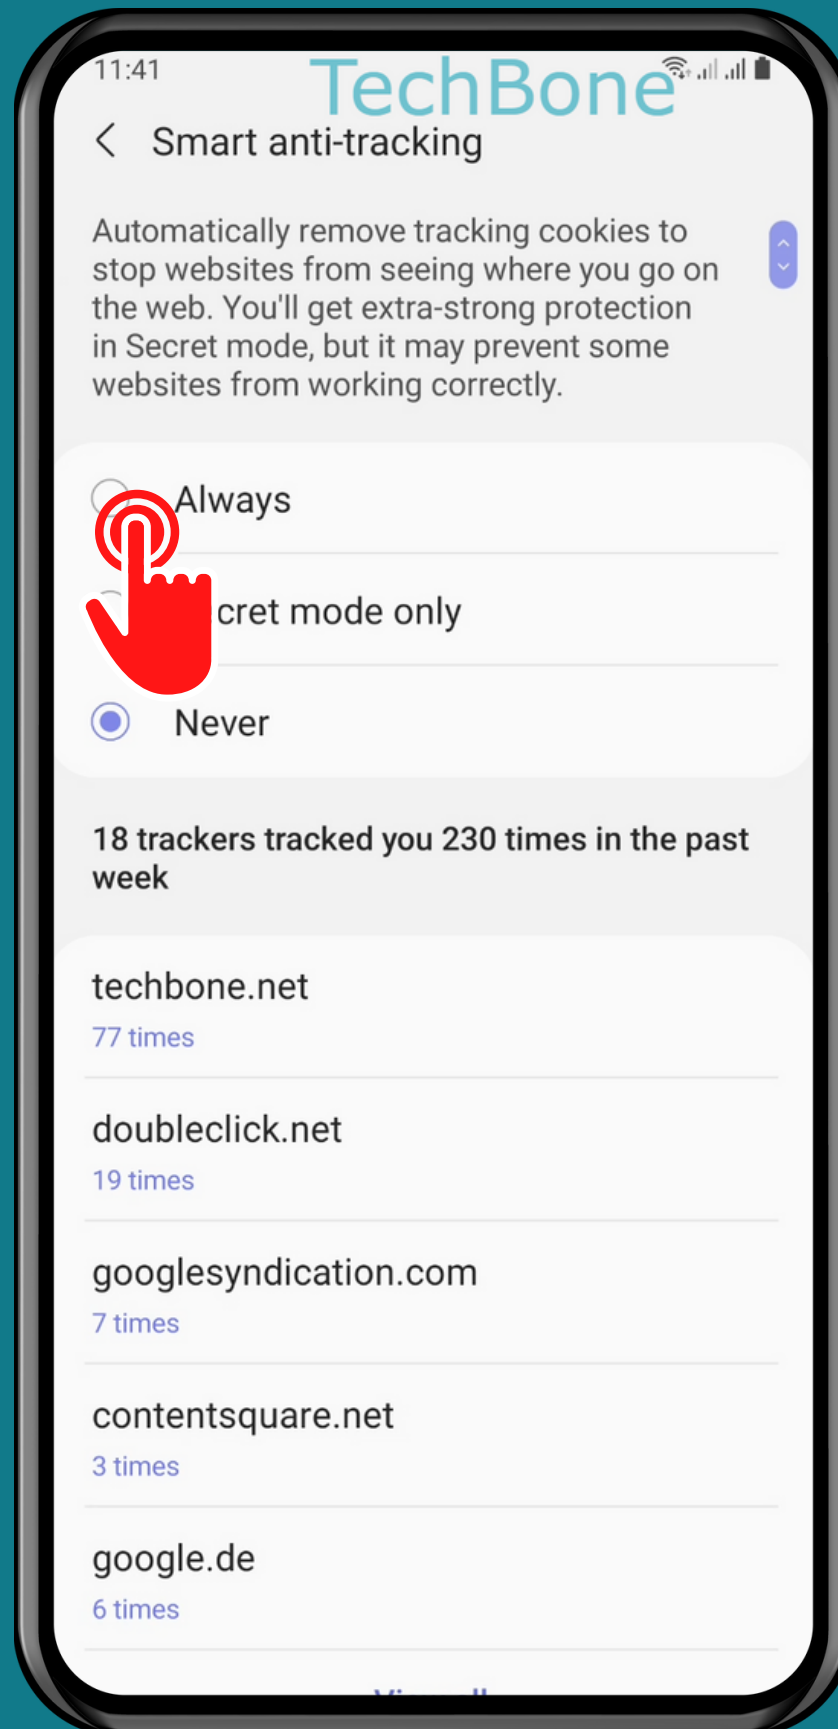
11:41

TechBone

Smart anti-tracking

Automatically remove tracking cookies to stop websites from seeing where you go on the web. You'll get extra-strong protection in Secret mode, but it may prevent some websites from working correctly.

Always

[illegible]cret mode only

Never

18 trackers tracked you 230 times in the past week

techbone.net
77 times

doubleclick.net
19 times

googlesyndication.com
7 times

contentsquare.net
3 times

google.de
6 times

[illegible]